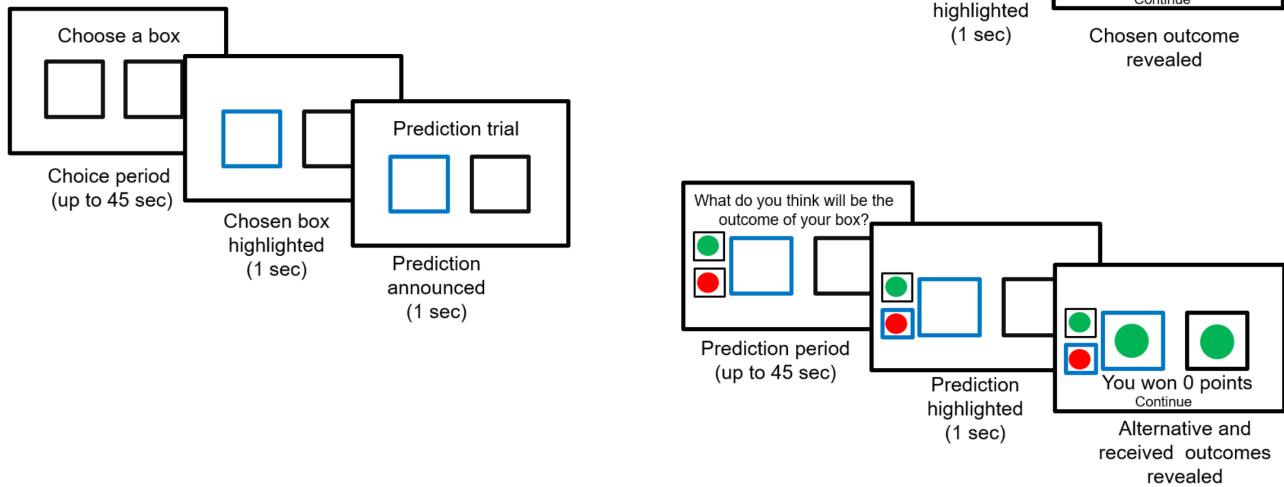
highlighted (1 sec)

Continue

Chosen outcome revealed

Choose a box

Choice period (up to 45 sec)

Chosen box highlighted (1 sec)

Prediction trial

Prediction announced (1 sec)

What do you think will be the outcome of your box?

Prediction period (up to 45 sec)

Prediction highlighted (1 sec)

You won 0 points

Continue

Alternative and received outcomes revealed